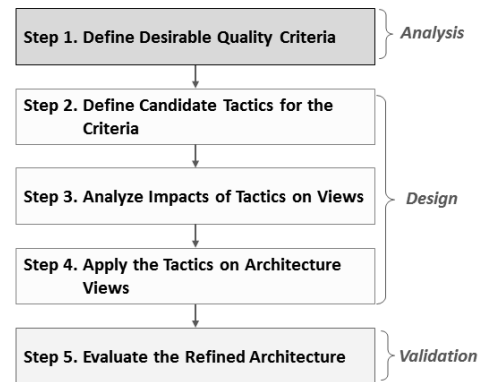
Step 1. Define Desirable Quality Criteria

Analysis

Step 2. Define Candidate Tactics for the Criteria

Step 3. Analyze Impacts of Tactics on Views

Design

Step 4. Apply the Tactics on Architecture Views

Step 5. Evaluate the Refined Architecture

Validation